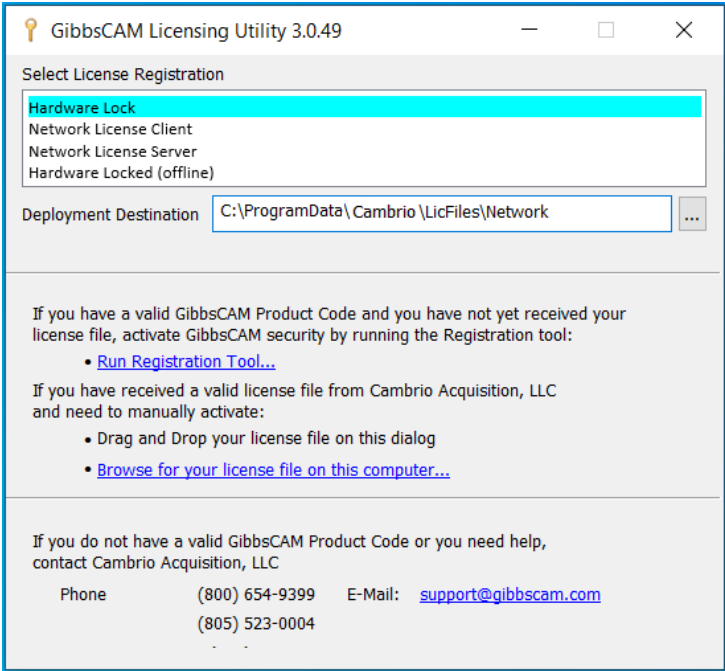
GibbsCAM Licensing Utility 3.0.49

Select License Registration

Hardware Lock
Network License Client
Network License Server
Hardware Locked (offline)

Deployment Destination C:\ProgramData\Cambrio\LicFiles\Network ...

If you have a valid GibbsCAM Product Code and you have not yet received your license file, activate GibbsCAM security by running the Registration tool:

• Run Registration Tool...

If you have received a valid license file from Cambrio Acquisition, LLC and need to manually activate:

• Drag and Drop your license file on this dialog

• Browse for your license file on this computer...

If you do not have a valid GibbsCAM Product Code or you need help, contact Cambrio Acquisition, LLC

Phone (800) 654-9399 E-Mail: support@gibbscam.com
(805) 523-0004